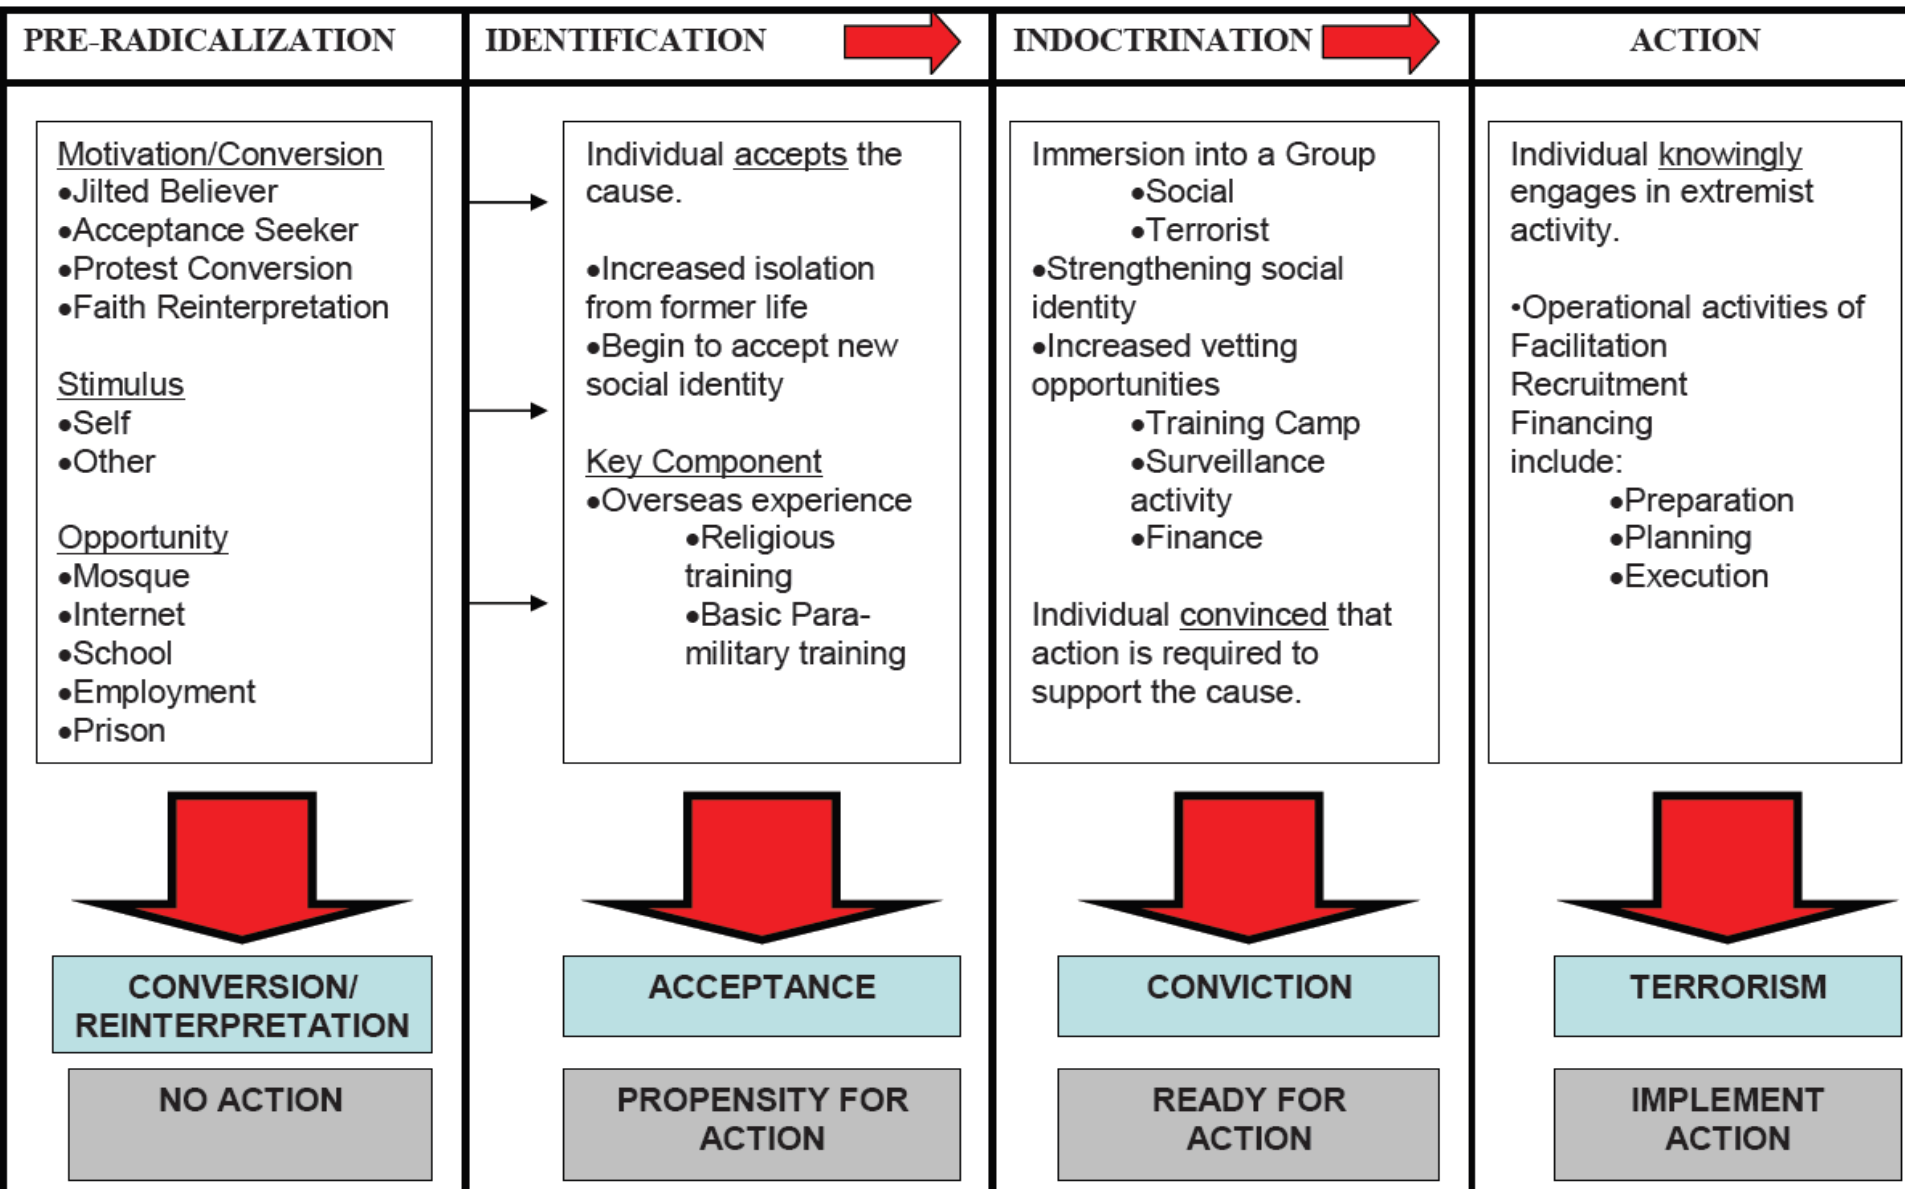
PRE-RADICALIZATION

Motivation/Conversion
•Jilted Believer
•Acceptance Seeker
•Protest Conversion
•Faith Reinterpretation

Stimulus
•Self
•Other

Opportunity
•Mosque
•Internet
•School
•Employment
•Prison

CONVERSION/ REINTERPRETATION

NO ACTION

IDENTIFICATION

Individual accepts the cause.

•Increased isolation from former life
•Begin to accept new social identity

Key Component
•Overseas experience
•Religious training
•Basic Para-military training

ACCEPTANCE

PROPENSITY FOR ACTION

INDOCTRINATION

Immersion into a Group
•Social
•Terrorist
•Strengthening social identity
•Increased vetting opportunities
•Training Camp
•Surveillance activity
•Finance

Individual convinced that action is required to support the cause.

CONVICTION

READY FOR ACTION

ACTION

Individual knowingly engages in extremist activity.

•Operational activities of Facilitation Recruitment Financing include:
•Preparation
•Planning
•Execution

TERRORISM

IMPLEMENT ACTION